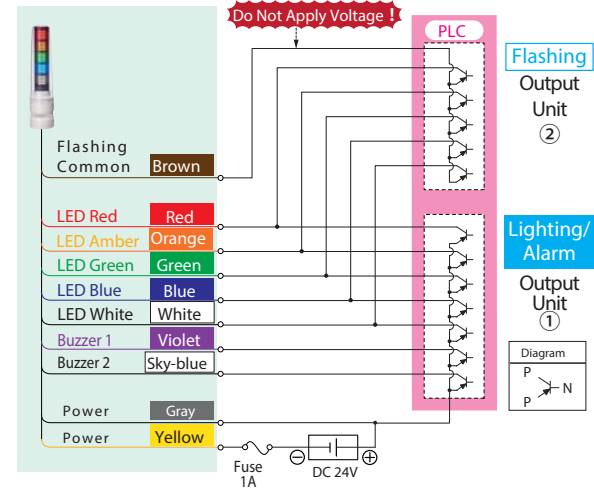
Do Not Apply Voltage !

PLC

Flashing
Output
Unit
②

Lighting/
Alarm
Output
Unit
①

Flashing
Common Brown

LED Red Red
LED Amber Orange
LED Green Green
LED Blue Blue
LED White White
Buzzer 1 Violet
Buzzer 2 Sky-blue

Power Gray
Power Yellow

Diagram
P
N
P

Fuse
1A

⊖ DC 24V ⊕